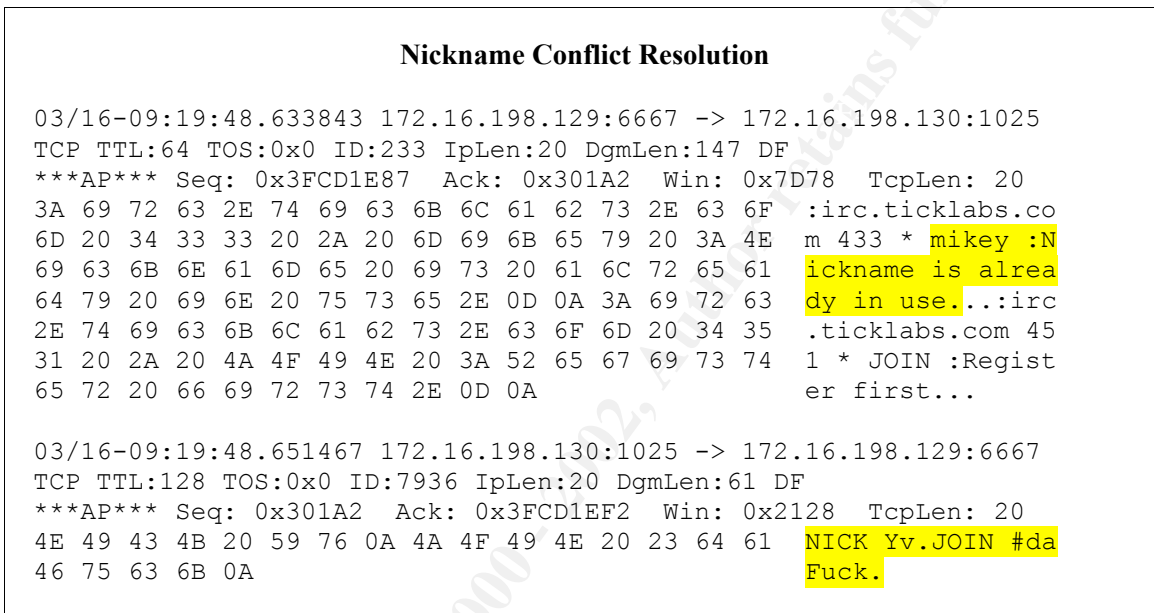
**Nickname Conflict Resolution**

```
03/16-09:19:48.633843 172.16.198.129:6667 -> 172.16.198.130:1025
TCP TTL:64 TOS:0x0 ID:233 IpLen:20 DgmLen:147 DF
***AP*** Seq: 0x3FCD1E87  Ack: 0x301A2  Win: 0x7D78  TcpLen: 20
3A 69 72 63 2E 74 69 63 6B 6C 61 62 73 2E 63 6F  :irc.ticklabs.co
6D 20 34 33 33 20 2A 20 6D 69 6B 65 79 20 3A 4E  m 433 * mikey :N
69 63 6B 6E 61 6D 65 20 69 73 20 61 6C 72 65 61  ickname is alrea
64 79 20 69 6E 20 75 73 65 2E 0D 0A 3A 69 72 63  dy in use...:irc
2E 74 69 63 6B 6C 61 62 73 2E 63 6F 6D 20 34 35  .ticklabs.com 45
31 20 2A 20 4A 4F 49 4E 20 3A 52 65 67 69 73 74  1 * JOIN :Regist
65 72 20 66 69 72 73 74 2E 0D 0A                 er first...

03/16-09:19:48.651467 172.16.198.130:1025 -> 172.16.198.129:6667
TCP TTL:128 TOS:0x0 ID:7936 IpLen:20 DgmLen:61 DF
***AP*** Seq: 0x301A2  Ack: 0x3FCD1EF2  Win: 0x2128  TcpLen: 20
4E 49 43 4B 20 59 76 0A 4A 4F 49 4E 20 23 64 61  NICK Yv.JOIN #da
46 75 63 6B 0A                                   Fuck.
```

© SANS Institute 2000 - 2002, Author retains full rights.